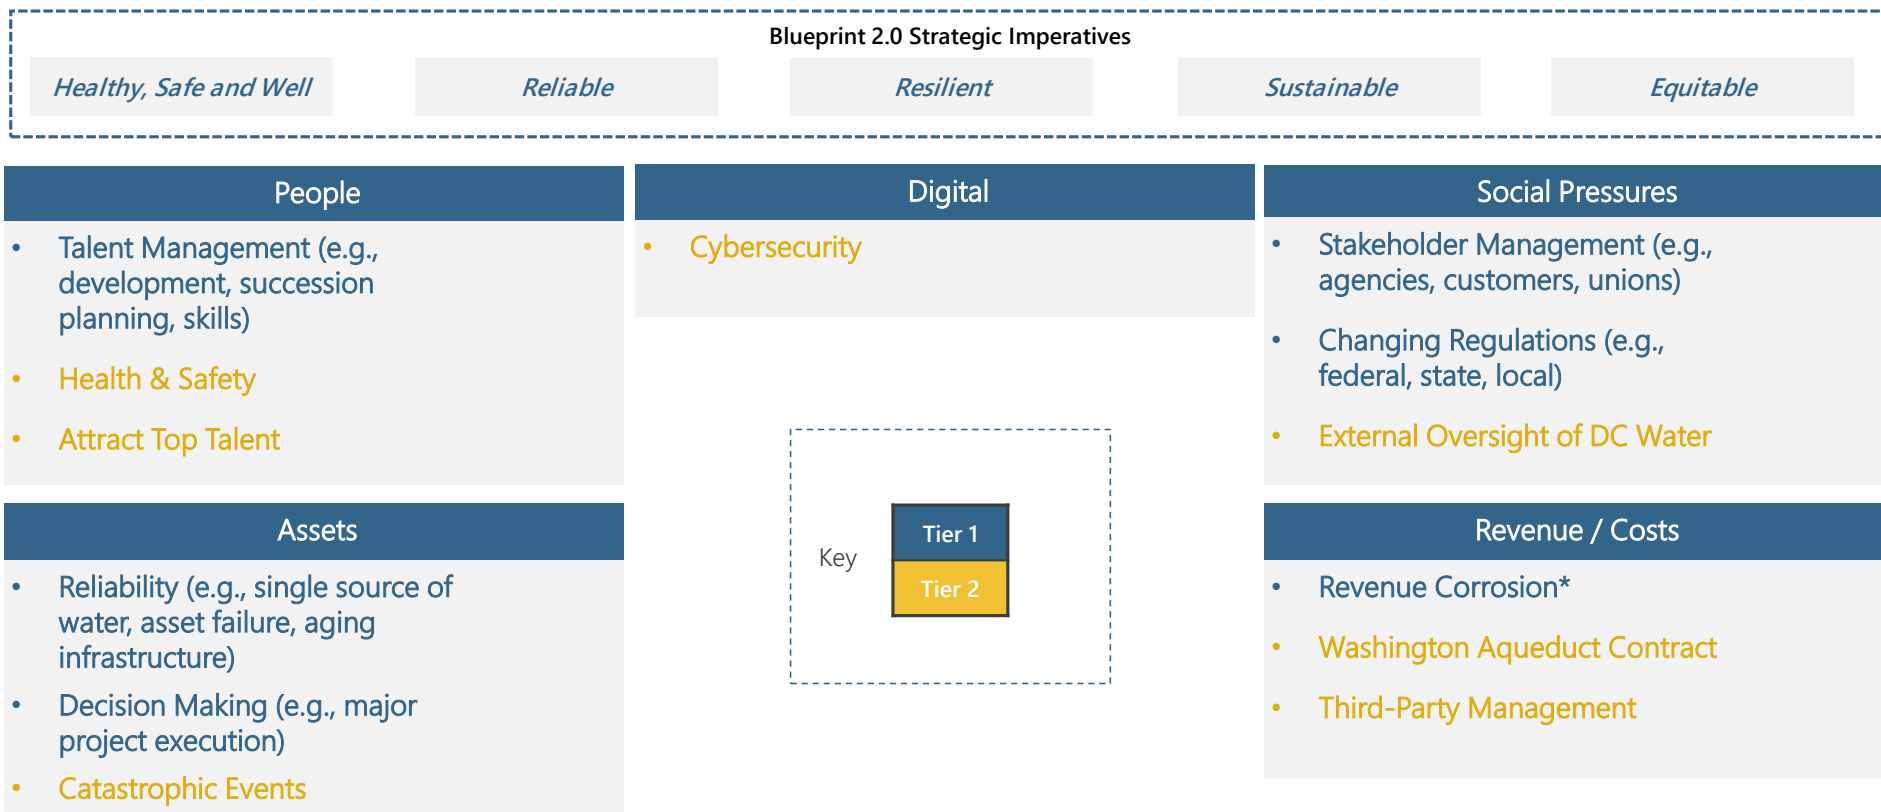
Blueprint 2.0 Strategic Imperatives

Healthy, Safe and Well

Reliable

Resilient

Sustainable

Equitable

People

- Talent Management (e.g., development, succession planning, skills)
- Health & Safety
- Attract Top Talent

Assets

- Reliability (e.g., single source of water, asset failure, aging infrastructure)
- Decision Making (e.g., major project execution)
- Catastrophic Events

Digital

- Cybersecurity

Key

Tier 1

Tier 2

Social Pressures

- Stakeholder Management (e.g., agencies, customers, unions)
- Changing Regulations (e.g., federal, state, local)
- External Oversight of DC Water

Revenue / Costs

- Revenue Corrosion*
- Washington Aqueduct Contract
- Third-Party Management